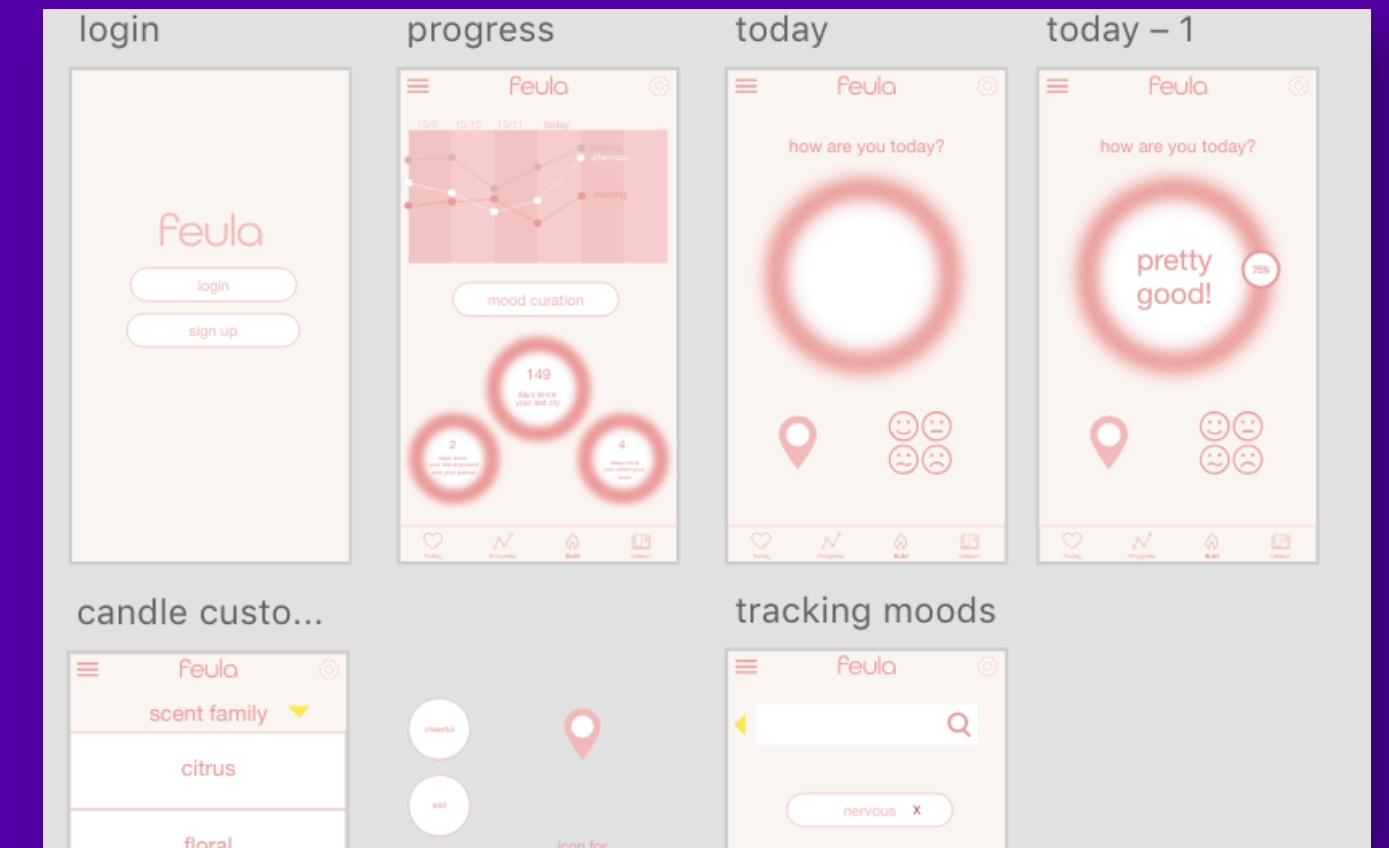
login

feula

login

sign up

progress

feula

10/9 10/10 10/11 today

evening
afternoon
morning

mood curation

149
days since your last city

2
days since your last argument with your partner

4
days since you called your team

Today Progress Build Lesson

today

feula

how are you today?

Today Progress Build Lesson

today – 1

feula

how are you today?

pretty good!

75%

Today Progress Build Lesson

candle custo...

feula

scent family

citrus

floral

cheerful

sad

icon for

tracking moods

feula

nervous x